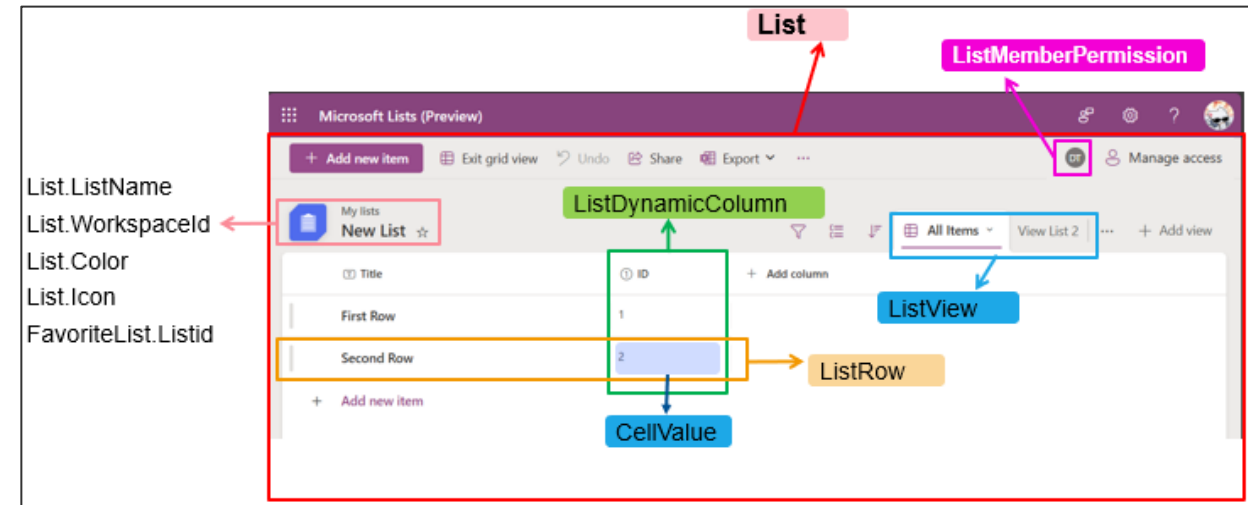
List

ListMemberPermission

Microsoft Lists (Preview)

+ Add new item   Exit grid view   Undo   Share   Export   ···

DT   Manage access

List.ListName
List.WorkspaceId
List.Color
List.Icon
FavoriteList.Listid

My lists
New List ☆

ListDynamicColumn

All Items   View List 2   ···   + Add view

Title   ID   + Add column

First Row   1

Second Row   2

+ Add new item

ListView

ListRow

CellValue